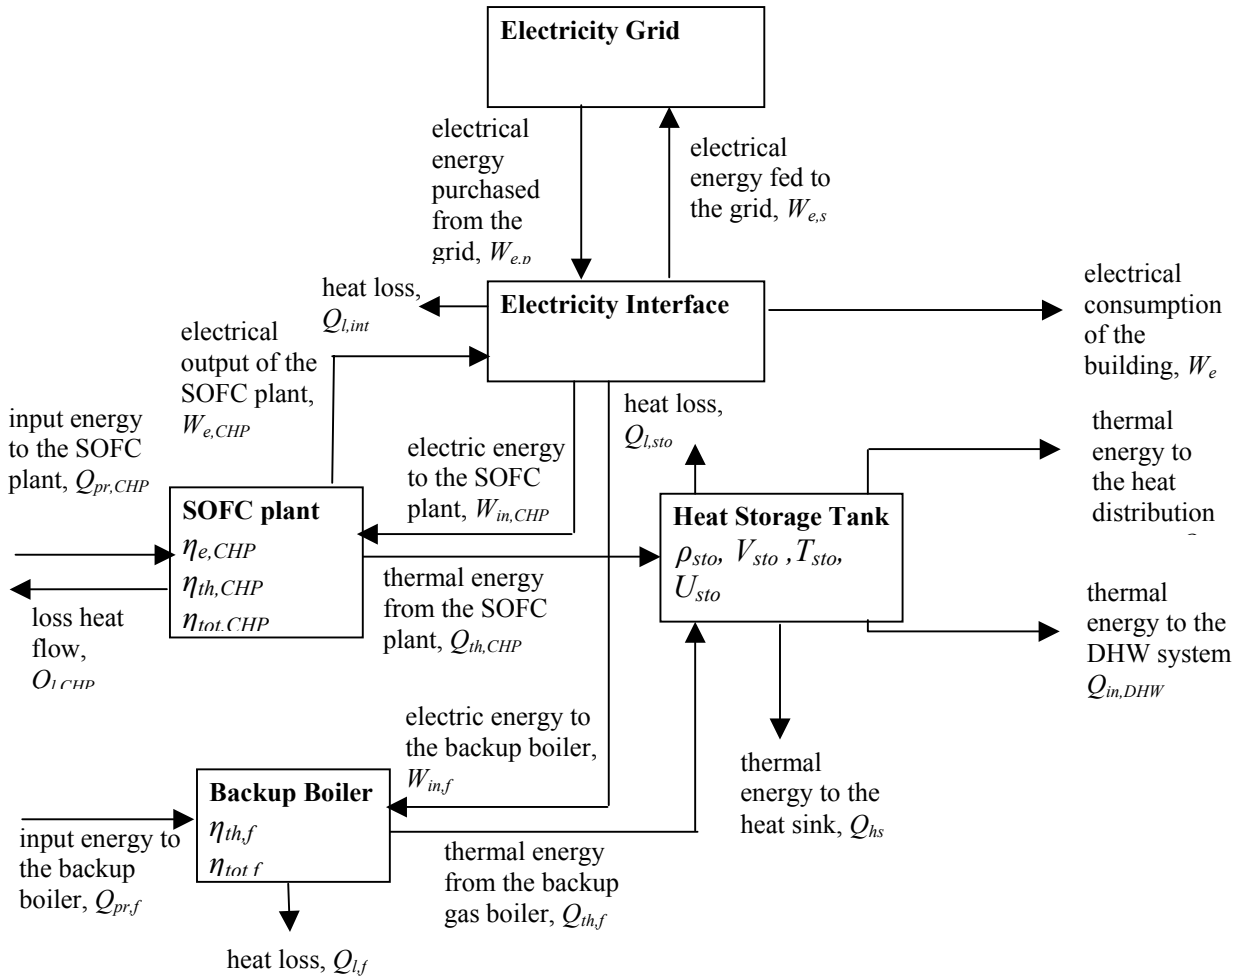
Electricity Grid

electrical energy purchased from the grid, $W_{e,p}$

electrical energy fed to the grid, $W_{e,s}$

heat loss, $Q_{l,int}$

Electricity Interface

electrical consumption of the building, $W_e$

electrical output of the SOFC plant, $W_{e,CHP}$

input energy to the SOFC plant, $Q_{pr,CHP}$

electric energy to the SOFC plant, $W_{in,CHP}$

heat loss, $Q_{l,sto}$

thermal energy to the heat distribution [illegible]

SOFC plant
$\eta_{e,CHP}$
$\eta_{th,CHP}$
$\eta_{tot,CHP}$

Heat Storage Tank
$\rho_{sto}$, $V_{sto}$ ,$T_{sto}$, $U_{sto}$

thermal energy from the SOFC plant, $Q_{th,CHP}$

loss heat flow, $Q_{l,CHP}$

thermal energy to the DHW system $Q_{in,DHW}$

electric energy to the backup boiler, $W_{in,f}$

thermal energy to the heat sink, $Q_{hs}$

Backup Boiler
$\eta_{th,f}$
$\eta_{tot,f}$

input energy to the backup boiler, $Q_{pr,f}$

thermal energy from the backup gas boiler, $Q_{th,f}$

heat loss, $Q_{l,f}$